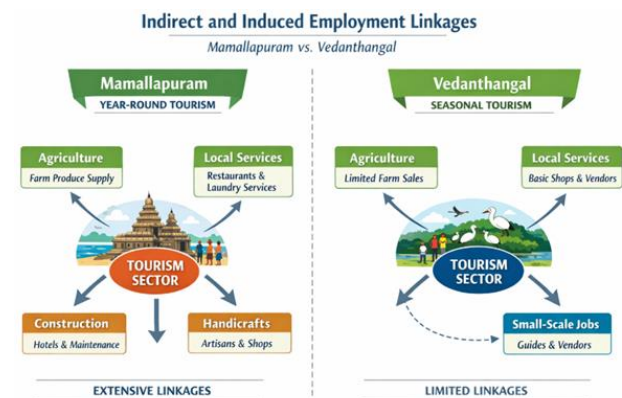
Indirect and Induced Employment Linkages

Mamallapuram vs. Vedanthangal

Mamallapuram

YEAR-ROUND TOURISM

Agriculture

Farm Produce Supply

Local Services

Restaurants & Laundry Services

TOURISM SECTOR

Construction

Hotels & Maintenance

Handicrafts

Artisans & Shops

EXTENSIVE LINKAGES

Vedanthangal

SEASONAL TOURISM

Agriculture

Limited Farm Sales

Local Services

Basic Shops & Vendors

TOURISM SECTOR

Small-Scale Jobs

Guides & Vendors

LIMITED LINKAGES